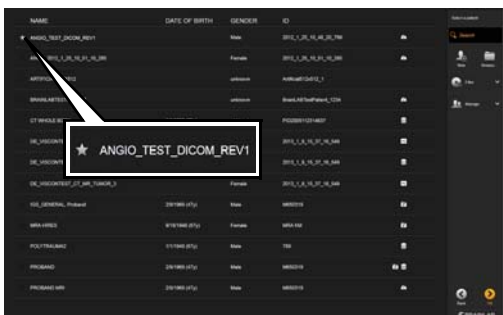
NAME DATE OF BIRTH GENDER ID

ANGIO_TEST_DICOM_REV1 Male 2012_1_25_10_45_20_784

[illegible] Female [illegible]

ARTIFICIAL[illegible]2012 unknown Artificial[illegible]

BRAINLABTEST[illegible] unknown BrainLAB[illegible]

CT WHOLE BO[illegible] PG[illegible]

DE_VISCONTE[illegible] 2012_1_8_15_37_16_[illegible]

DE_VISCONTE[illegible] 2012_1_8_15_37_16_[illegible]

DE_VISCONTEST_CT_MR_TUMOR_1 Female 2012_1_8_15_37_16_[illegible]

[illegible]_GENERAL_Proband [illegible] Male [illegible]

MRA HIRES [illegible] Female MRA HM

POLYTRAUMA2 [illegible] Male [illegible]

PROBAND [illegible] Male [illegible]

PROBAND MRI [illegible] Male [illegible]

ANGIO_TEST_DICOM_REV1

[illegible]

Search

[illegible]